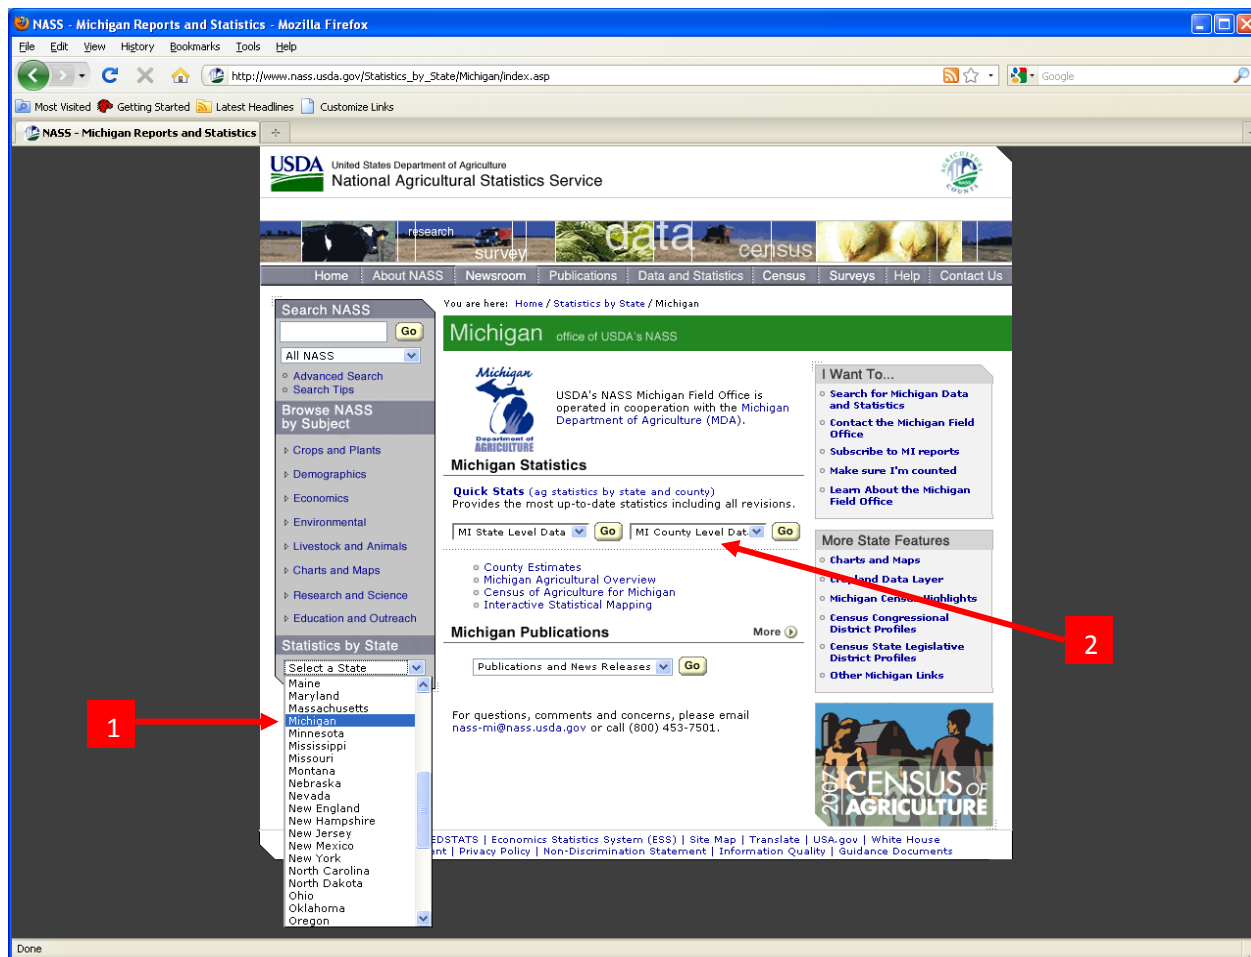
NASS - Michigan Reports and Statistics - Mozilla Firefox

File Edit View History Bookmarks Tools Help

http://www.nass.usda.gov/Statistics_by_State/Michigan/index.asp

Google

Most Visited Getting Started Latest Headlines Customize Links

NASS - Michigan Reports and Statistics

USDA United States Department of Agriculture
National Agricultural Statistics Service

research survey data census

Home | About NASS | Newsroom | Publications | Data and Statistics | Census | Surveys | Help | Contact Us

Search NASS
Go
All NASS
Advanced Search
Search Tips

Browse NASS by Subject
Crops and Plants
Demographics
Economics
Environmental
Livestock and Animals
Charts and Maps
Research and Science
Education and Outreach

Statistics by State
Select a State
Maine
Maryland
Massachusetts
Michigan
Minnesota
Mississippi
Missouri
Montana
Nebraska
Nevada
New England
New Hampshire
New Jersey
New Mexico
New York
North Carolina
North Dakota
Ohio
Oklahoma
Oregon

You are here: Home / Statistics by State / Michigan

Michigan office of USDA's NASS

Michigan Department of AGRICULTURE

USDA's NASS Michigan Field Office is operated in cooperation with the Michigan Department of Agriculture (MDA).

Michigan Statistics

Quick Stats (ag statistics by state and county)
Provides the most up-to-date statistics including all revisions.

MI State Level Data Go MI County Level Dat Go

County Estimates
Michigan Agricultural Overview
Census of Agriculture for Michigan
Interactive Statistical Mapping

Michigan Publications More

Publications and News Releases Go

For questions, comments and concerns, please email nass-mi@nass.usda.gov or call (800) 453-7501.

I Want To...
Search for Michigan Data and Statistics
Contact the Michigan Field Office
Subscribe to MI reports
Make sure I'm counted
Learn About the Michigan Field Office

More State Features
Charts and Maps
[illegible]land Data Layer
Michigan Census Highlights
Census Congressional District Profiles
Census State Legislative District Profiles
Other Michigan Links

2007 CENSUS OF AGRICULTURE

1

2

EDSTATS | Economics Statistics System (ESS) | Site Map | Translate | USA.gov | White House
nt | Privacy Policy | Non-Discrimination Statement | Information Quality | Guidance Documents

Done